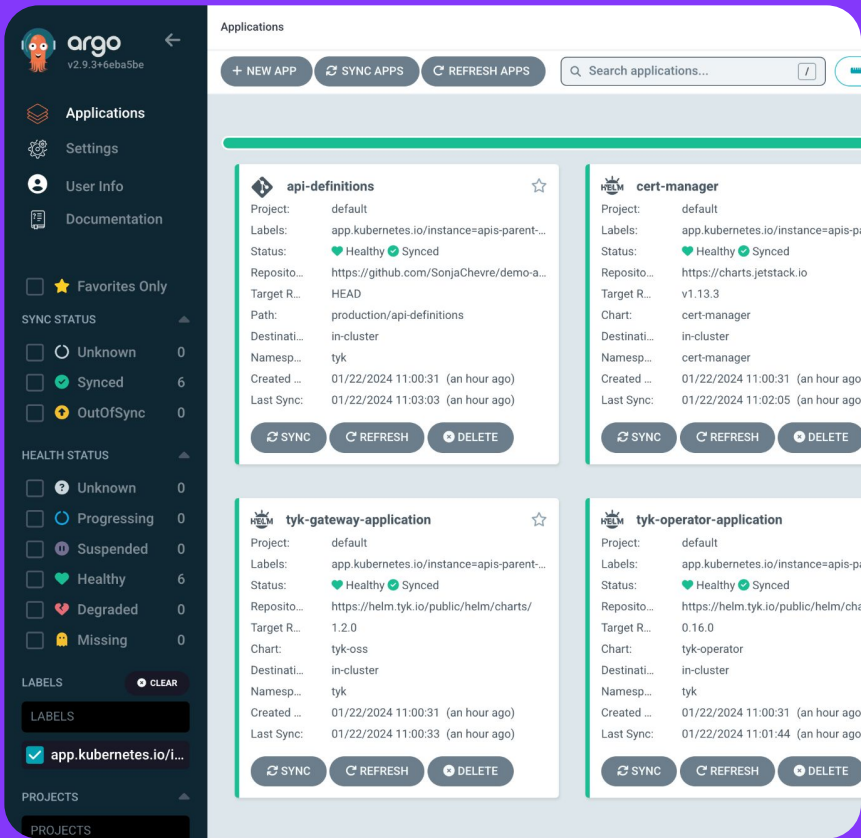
argo
v2.9.3+6eba5be

Applications
Settings
User Info
Documentation

Favorites Only

SYNC STATUS
Unknown 0
Synced 6
OutOfSync 0

HEALTH STATUS
Unknown 0
Progressing 0
Suspended 0
Healthy 6
Degraded 0
Missing 0

LABELS
CLEAR
LABELS
app.kubernetes.io/i...

PROJECTS
PROJECTS

Applications

+ NEW APP
SYNC APPS
REFRESH APPS
Search applications...
/

api-definitions
Project: default
Labels: app.kubernetes.io/instance=apis-parent-...
Status: Healthy Synced
Reposito... https://github.com/SonjaChevre/demo-a...
Target R... HEAD
Path: production/api-definitions
Destinati... in-cluster
Namesp... tyk
Created ... 01/22/2024 11:00:31 (an hour ago)
Last Sync: 01/22/2024 11:03:03 (an hour ago)
SYNC REFRESH DELETE

HELM cert-manager
Project: default
Labels: app.kubernetes.io/instance=apis-pa
Status: Healthy Synced
Reposito... https://charts.jetstack.io
Target R... v1.13.3
Chart: cert-manager
Destinati... in-cluster
Namesp... cert-manager
Created ... 01/22/2024 11:00:31 (an hour ago
Last Sync: 01/22/2024 11:02:05 (an hour ago
SYNC REFRESH DELETE

HELM tyk-gateway-application
Project: default
Labels: app.kubernetes.io/instance=apis-parent-...
Status: Healthy Synced
Reposito... https://helm.tyk.io/public/helm/charts/
Target R... 1.2.0
Chart: tyk-oss
Destinati... in-cluster
Namesp... tyk
Created ... 01/22/2024 11:00:31 (an hour ago)
Last Sync: 01/22/2024 11:00:33 (an hour ago)
SYNC REFRESH DELETE

HELM tyk-operator-application
Project: default
Labels: app.kubernetes.io/instance=apis-pa
Status: Healthy Synced
Reposito... https://helm.tyk.io/public/helm/cha
Target R... 0.16.0
Chart: tyk-operator
Destinati... in-cluster
Namesp... tyk
Created ... 01/22/2024 11:00:31 (an hour ago
Last Sync: 01/22/2024 11:01:44 (an hour ago
SYNC REFRESH DELETE